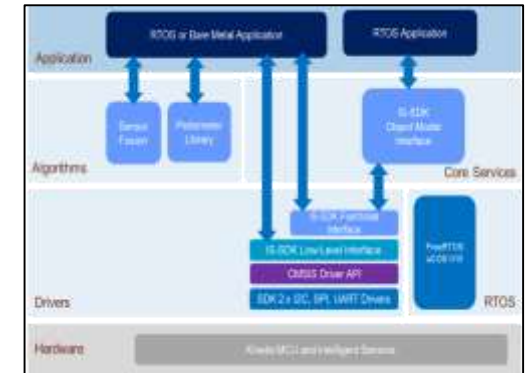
Application

RTOS or Bare Metal Application

RTOS Application

Algorithms

Sensor Fusion

Pedometer Library

IS-SDK Object Model Interface

Core Services

Drivers

IS-SDK Functional Interface

IS-SDK Low Level Interface

CMSIS Driver API

SDK 2.x I2C, SPI, UART Drivers

FreeRTOS uCOS I/II

RTOS

Hardware

Kinetis MCU and Intelligent Sensors